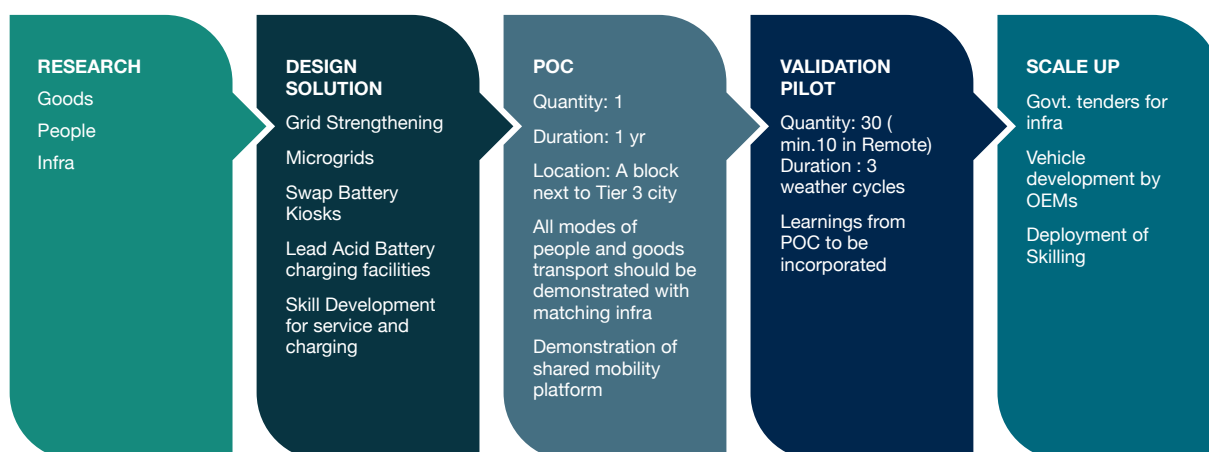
RESEARCH

Goods

People

Infra

DESIGN SOLUTION

Grid Strengthening

Microgrids

Swap Battery Kiosks

Lead Acid Battery charging facilities

Skill Development for service and charging

POC

Quantity: 1

Duration: 1 yr

Location: A block next to Tier 3 city

All modes of people and goods transport should be demonstrated with matching infra

Demonstration of shared mobility platform

VALIDATION PILOT

Quantity: 30 ( min.10 in Remote)
Duration : 3 weather cycles

Learnings from POC to be incorporated

SCALE UP

Govt. tenders for infra

Vehicle development by OEMs

Deployment of Skilling